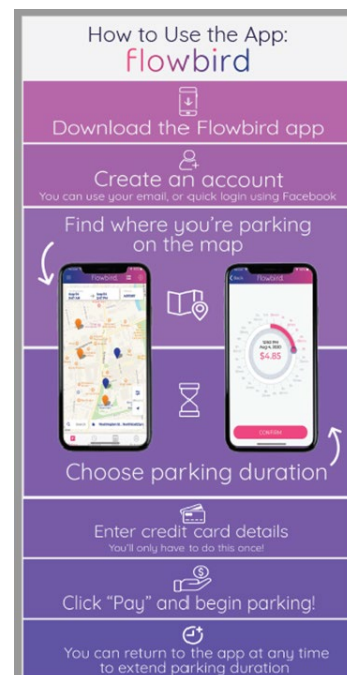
How to Use the App:
flowbird

Download the Flowbird app

Create an account
You can use your email, or quick login using Facebook

Find where you're parking on the map

flowbird

flowbird

$4.85

CONFIRM

Choose parking duration

Enter credit card details
You'll only have to do this once!

Click "Pay" and begin parking!

You can return to the app at any time to extend parking duration